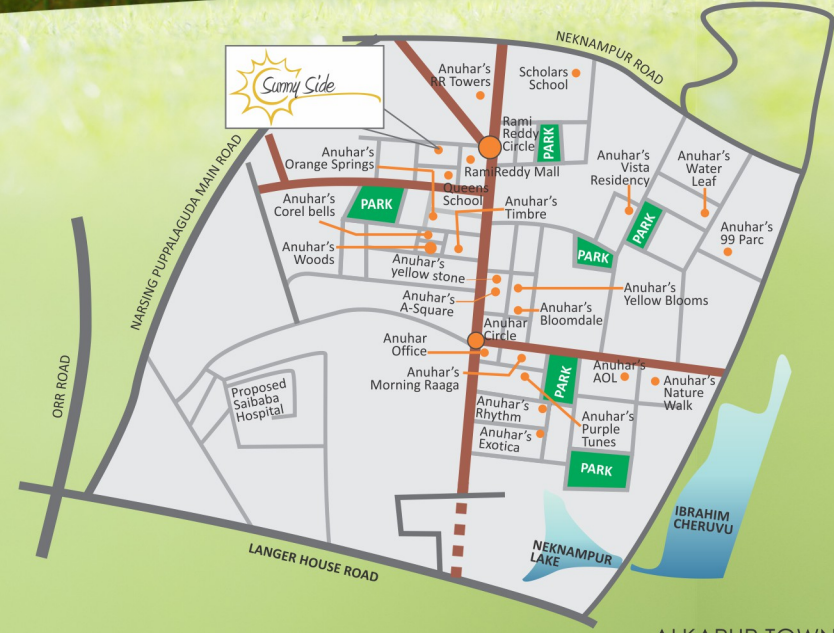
NEKNAMPUR ROAD

Sunny Side

Anuhar's RR Towers

Scholars School

Rami Reddy Circle

PARK

Anuhar's Orange Springs

RamiReddy Mall

Queens School

Anuhar's Vista Residency

Anuhar's Water Leaf

NARSING PUPPALAGUDA MAIN ROAD

Anuhar's Corel bells

PARK

Anuhar's Timbre

PARK

Anuhar's 99 Parc

Anuhar's Woods

Anuhar's yellow stone

PARK

Anuhar's A-Square

Anuhar's Yellow Blooms

Anuhar's Bloomdale

Anuhar Circle

Anuhar Office

Anuhar's AOL

Anuhar's Nature Walk

Anuhar's Morning Raaga

PARK

ORR ROAD

Proposed Saibaba Hospital

Anuhar's Rhythm

Anuhar's Purple Tunes

Anuhar's Exotica

PARK

IBRAHIM CHERUVU

NEKNAMPUR LAKE

LANGER HOUSE ROAD

ALKAPUR TOWN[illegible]